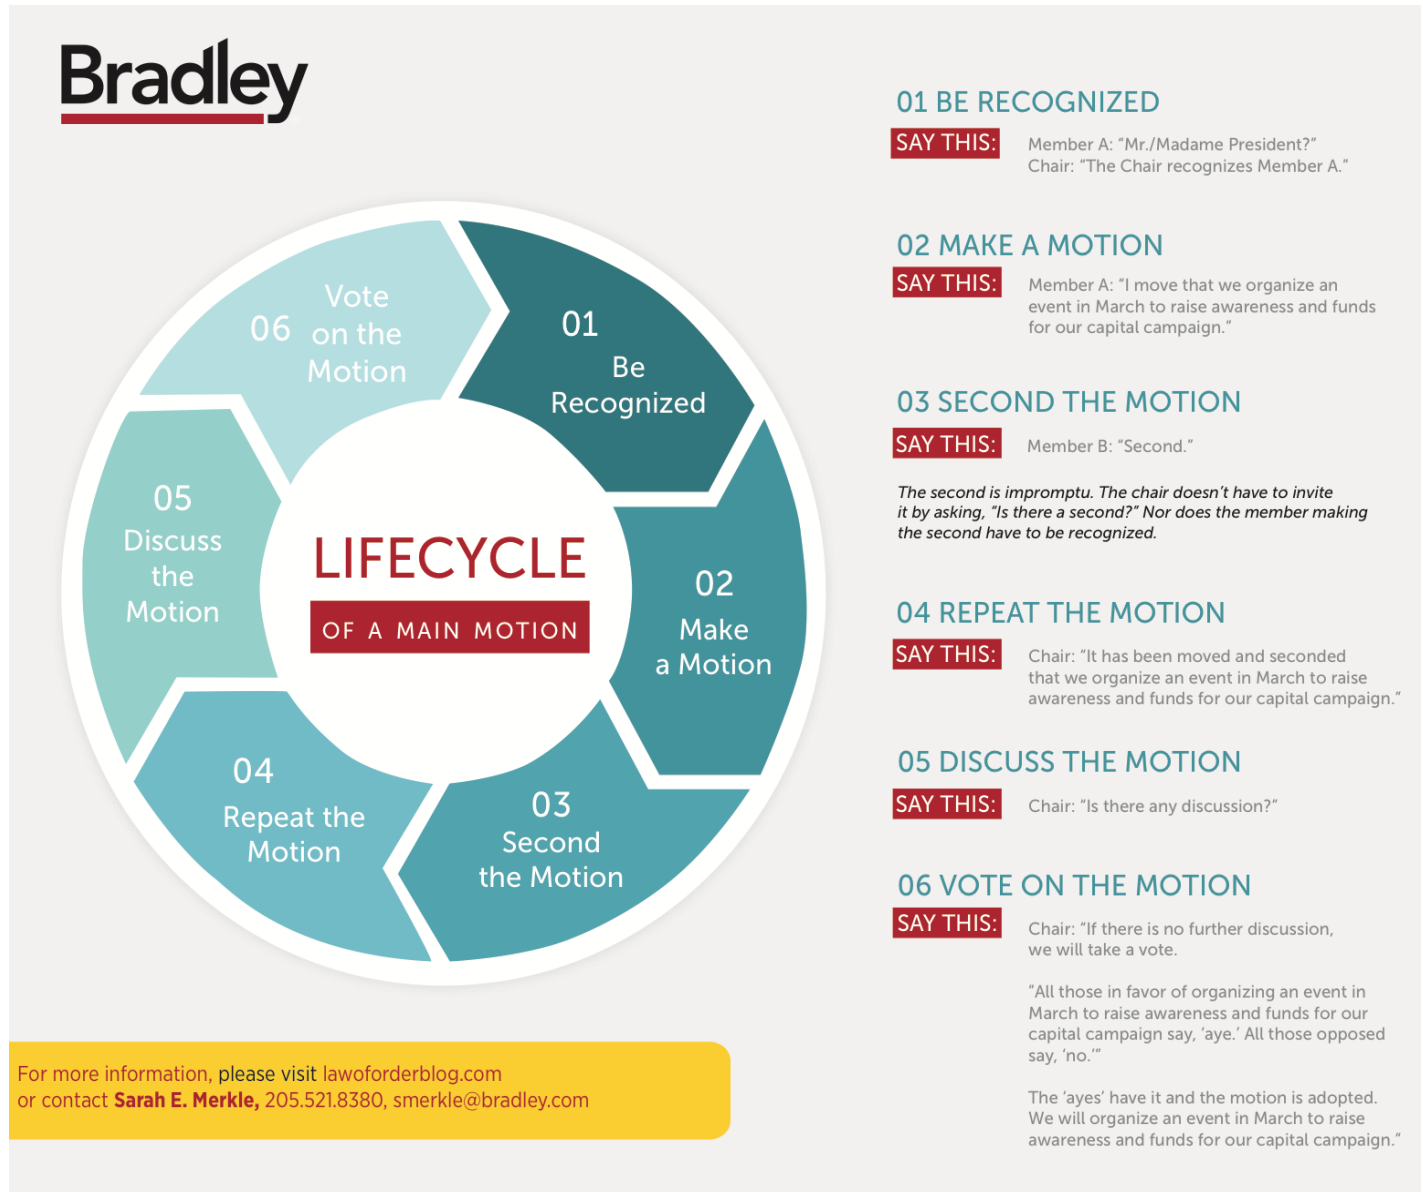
Bradley

LIFECYCLE
OF A MAIN MOTION

01 Be Recognized

02 Make a Motion

03 Second the Motion

04 Repeat the Motion

05 Discuss the Motion

06 Vote on the Motion

For more information, please visit lawoforderblog.com or contact Sarah E. Merkle, 205.521.8380, smerkle@bradley.com

01 BE RECOGNIZED
SAY THIS: Member A: "Mr./Madame President?" Chair: "The Chair recognizes Member A."

02 MAKE A MOTION
SAY THIS: Member A: "I move that we organize an event in March to raise awareness and funds for our capital campaign."

03 SECOND THE MOTION
SAY THIS: Member B: "Second."

The second is impromptu. The chair doesn't have to invite it by asking, "Is there a second?" Nor does the member making the second have to be recognized.

04 REPEAT THE MOTION
SAY THIS: Chair: "It has been moved and seconded that we organize an event in March to raise awareness and funds for our capital campaign."

05 DISCUSS THE MOTION
SAY THIS: Chair: "Is there any discussion?"

06 VOTE ON THE MOTION
SAY THIS: Chair: "If there is no further discussion, we will take a vote.

"All those in favor of organizing an event in March to raise awareness and funds for our capital campaign say, 'aye.' All those opposed say, 'no.'"

The 'ayes' have it and the motion is adopted. We will organize an event in March to raise awareness and funds for our capital campaign."